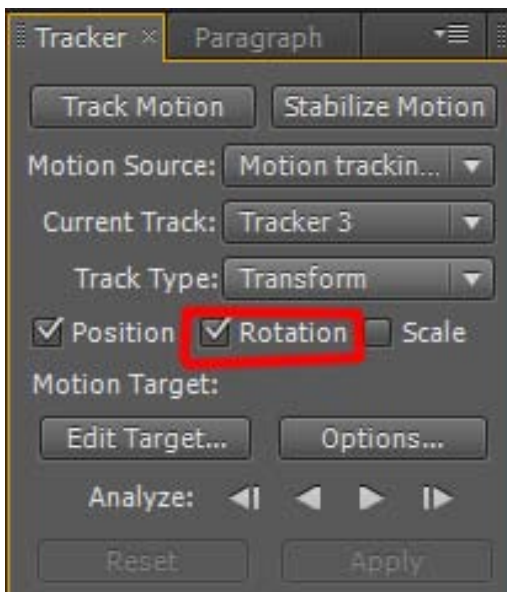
Tracker × Paragraph

Track Motion | Stabilize Motion

Motion Source: Motion trackin...

Current Track: Tracker 3

Track Type: Transform

Position Rotation Scale

Motion Target:

Edit Target... Options...

Analyze:

Reset Apply